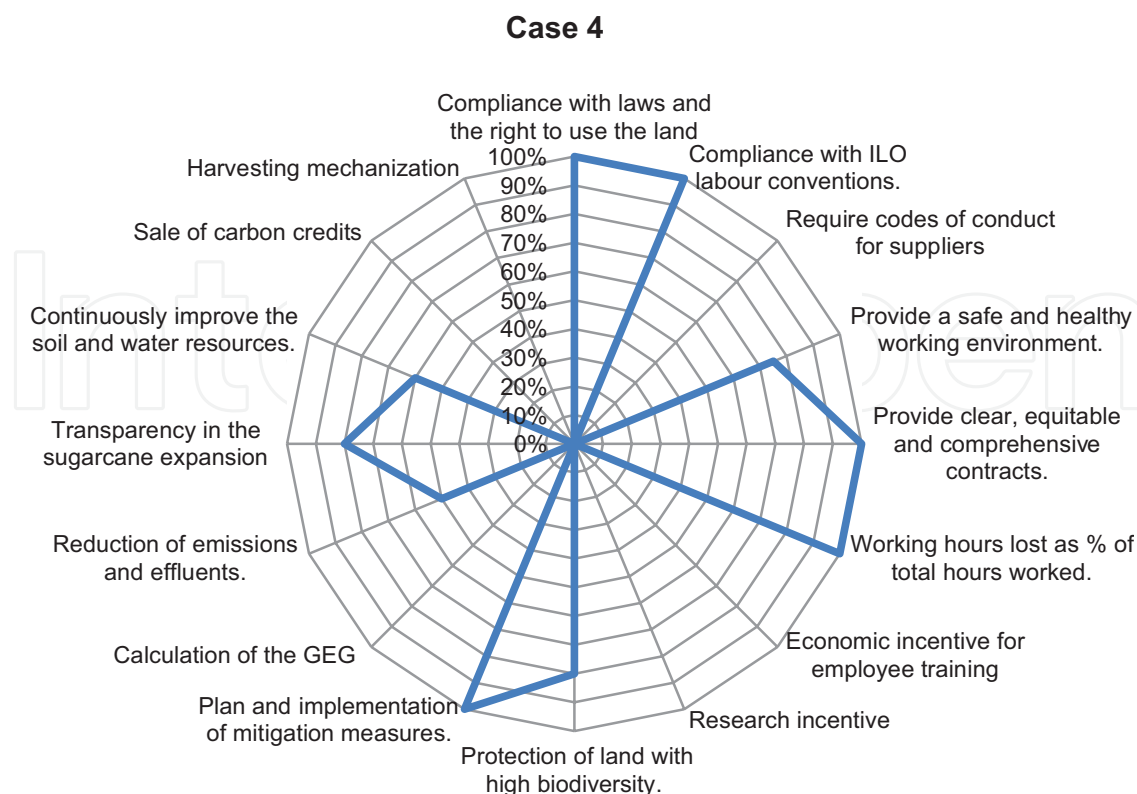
Case 4

Compliance with laws and the right to use the land

Compliance with ILO labour conventions.

Require codes of conduct for suppliers

Provide a safe and healthy working environment.

Provide clear, equitable and comprehensive contracts.

Working hours lost as % of total hours worked.

Economic incentive for employee training

Research incentive

Protection of land with high biodiversity.

Plan and implementation of mitigation measures.

Calculation of the GEG

Reduction of emissions and effluents.

Transparency in the sugarcane expansion

Continuously improve the soil and water resources.

Sale of carbon credits

Harvesting mechanization

100%
90%
80%
70%
60%
50%
40%
30%
20%
10%
0%